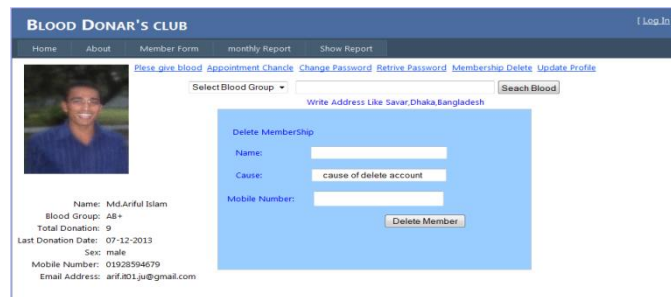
BLOOD DONAR'S CLUB

[ Log In

Home About Member Form monthly Report Show Report

Plese give blood Appointment Chancle Change Password Retrive Password Membership Delete Update Profile

Select Blood Group ▾ Seach Blood

Write Address Like Savar,Dhaka,Bangladesh

Delete MemberShip

Name:

Cause: cause of delete account

Mobile Number:

Delete Member

Name: Md.Ariful Islam
Blood Group: AB+
Total Donation: 9
Last Donation Date: 07-12-2013
Sex: male
Mobile Number: 01928594679
Email Address: arif.it01.ju@gmail.com